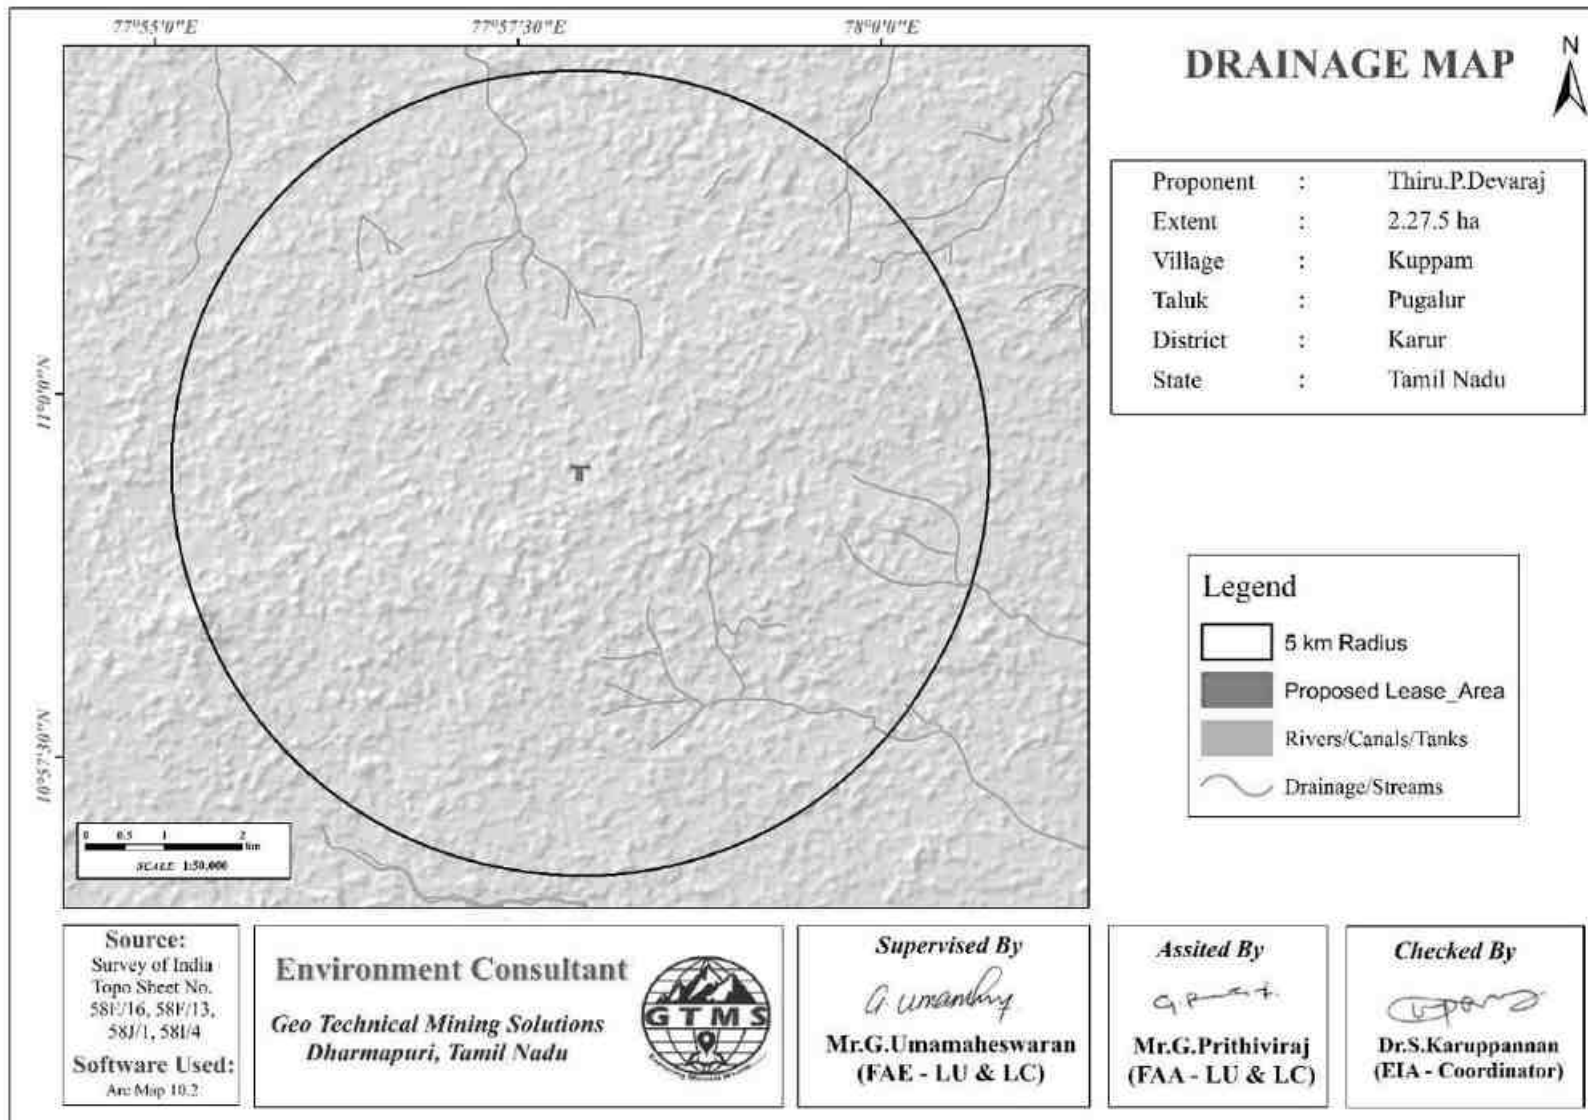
77°55'0"E 77°57'30"E 78°0'0"E

11°0'0"N

10°57'30"N

DRAINAGE MAP

N

| Proponent | : | Thiru.P.Devaraj |
|---|---|---|
| Extent | : | 2.27.5 ha |
| Village | : | Kuppam |
| Taluk | : | Pugalur |
| District | : | Karur |
| State | : | Tamil Nadu |

Legend
5 km Radius
Proposed Lease_Area
Rivers/Canals/Tanks
Drainage/Streams

0 0.5 1 2 km
SCALE 1:50,000

Source:
Survey of India Topo Sheet No. 58F/16, 58F/13, 58J/1, 58I/4
Software Used:
Arc Map 10.2

Environment Consultant
Geo Technical Mining Solutions
Dharmapuri, Tamil Nadu
GTMS

Supervised By
G. Umamaheswaran
Mr.G.Umamaheswaran
(FAE - LU & LC)

Assited By
G.P
Mr.G.Prithiviraj
(FAA - LU & LC)

Checked By
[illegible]
Dr.S.Karuppannan
(EIA - Coordinator)